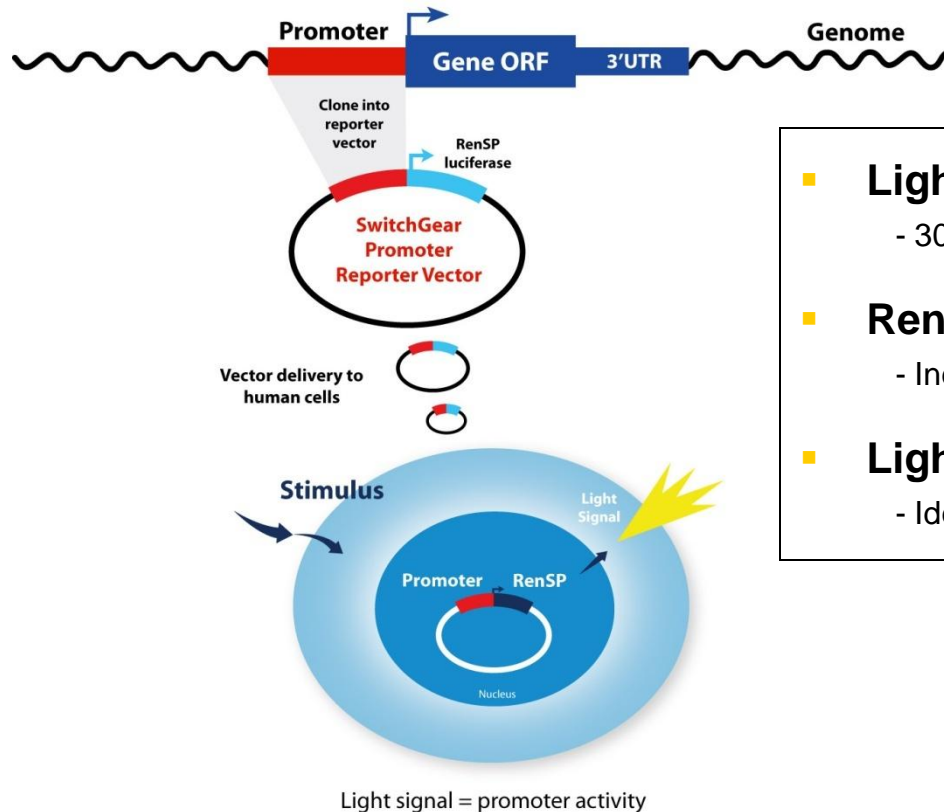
Promoter

Gene ORF

3'UTR

Genome

Clone into reporter vector

RenSP luciferase

SwitchGear Promoter Reporter Vector

Vector delivery to human cells

Stimulus

Light Signal

Promoter

RenSP

Nucleus

Light signal = promoter activity

Ligh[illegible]

- 30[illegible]

Ren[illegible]

- Inc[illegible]

Ligh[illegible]

- Ide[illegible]